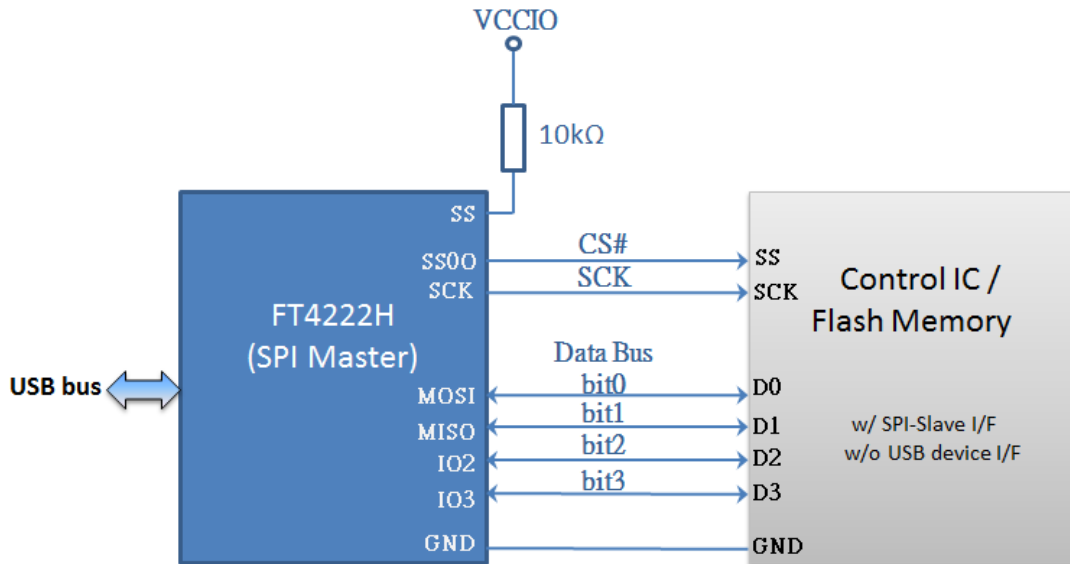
VCCIO

10kΩ

SS
SS0O
SCK

FT4222H
(SPI Master)

USB bus

MOSI
MISO
IO2
IO3
GND

CS#
SCK

Data Bus
bit0
bit1
bit2
bit3

SS
SCK
D0
D1
D2
D3
GND

Control IC /
Flash Memory

w/ SPI-Slave I/F
w/o USB device I/F